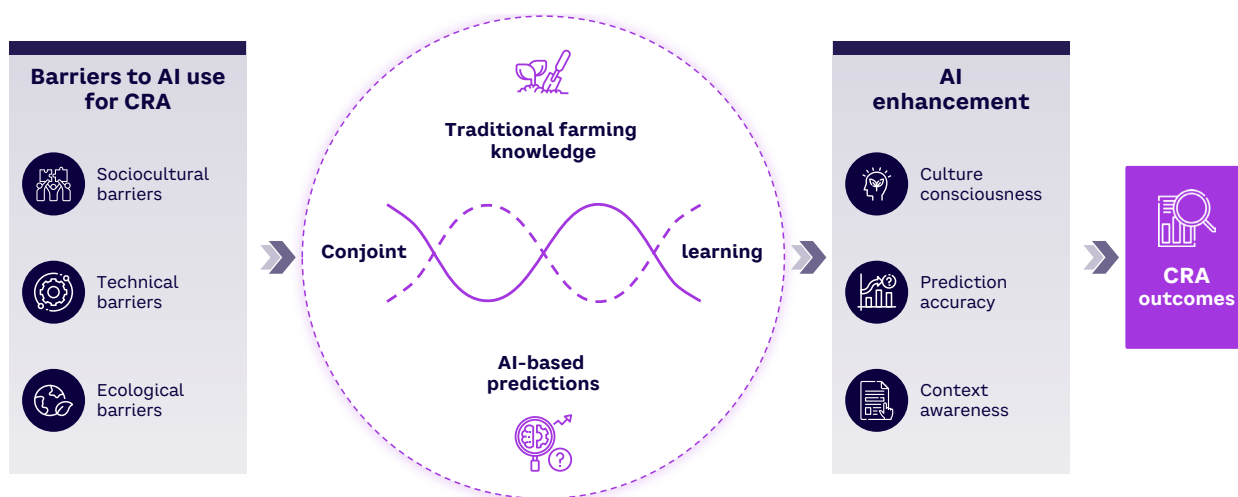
Barriers to AI use for CRA

Sociocultural barriers

Technical barriers

Ecological barriers

Traditional farming knowledge

Conjoint

learning

AI-based predictions

AI enhancement

Culture consciousness

Prediction accuracy

Context awareness

CRA outcomes